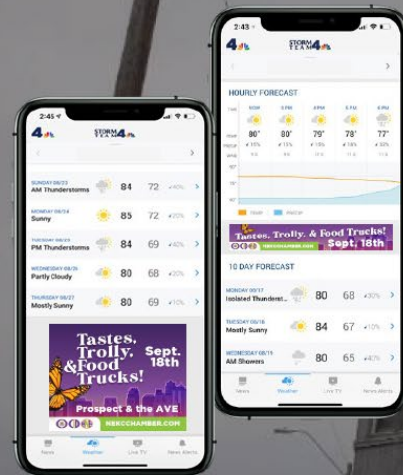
2:45
4
STORM TEAM 4
SUNDAY 08/23
AM Thunderstorms
84
72
40%
MONDAY 08/24
Sunny
85
72
20%
TUESDAY 08/25
PM Thunderstorms
84
69
40%
WEDNESDAY 08/26
Partly Cloudy
80
68
20%
THURSDAY 08/27
Mostly Sunny
80
69
10%
Tastes, Trolly, &Food Trucks!
Sept. 18th
Prospect & the AVE
News
Weather
Live TV
News Alerts

2:43
4
STORM TEAM 4
HOURLY FORECAST
NOW
5 PM
6 PM
7 PM
8 PM
80°
80°
79°
78°
77°
15%
15%
10%
10%
10%
Tastes, Trolly, & Food Trucks!
Sept. 18th
NEKCCHAMBER.COM
10 DAY FORECAST
MONDAY 09/17
Isolated Thunderst...
80
68
30%
TUESDAY 09/18
Mostly Sunny
84
67
10%
WEDNESDAY 09/19
AM Showers
80
65
40%
News
Weather
Live TV
News Alerts